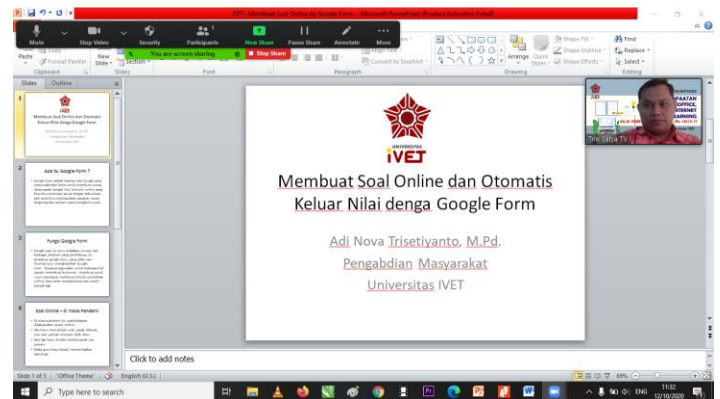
PPT - Membuat Soal Online dengan Google Form - Microsoft PowerPoint (Product Activation Failed)

Mute
Stop Video
Security
Participants
New Share
Pause Share
Annotate
More
You are screen sharing
Stop Share

Paste
Format Painter
New Slide
Section
Clipboard
Slides
Font
Paragraph
Convert to SmartArt
Drawing
Arrange
Quick Styles
Shape Fill
Shape Outline
Shape Effects
Find
Replace
Select
Editing

Slides
Outline

1
Membuat Soal Online dan Otomatis Keluar Nilai denga Google Form

2
Apa itu Google Form ?

3
Fungsi Google Form

4
Soal Online + E- masa Pandemi

UNIVERSITAS
IVET

Membuat Soal Online dan Otomatis Keluar Nilai denga Google Form

Adi Nova Trisetiyanto, M.Pd.
Pengabdian Masyarakat
Universitas IVET

Trio Satya TV

Click to add notes

Slide 1 of 5
"Office Theme"
English (U.S.)
69%

Type here to search

11:32
12/10/2020
ENG